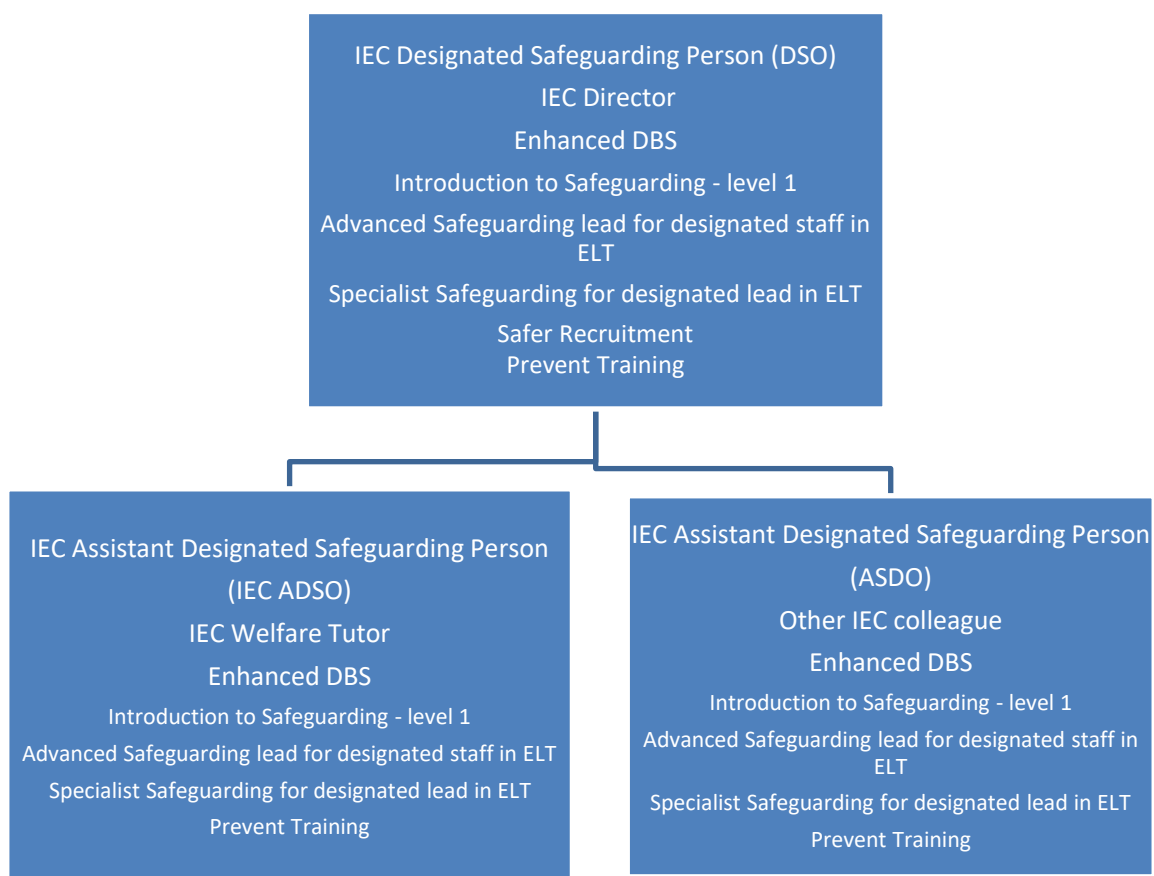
IEC Designated Safeguarding Person (DSO)
IEC Director
Enhanced DBS
Introduction to Safeguarding - level 1
Advanced Safeguarding lead for designated staff in ELT
Specialist Safeguarding for designated lead in ELT
Safer Recruitment
Prevent Training

IEC Assistant Designated Safeguarding Person (IEC ADSO)
IEC Welfare Tutor
Enhanced DBS
Introduction to Safeguarding - level 1
Advanced Safeguarding lead for designated staff in ELT
Specialist Safeguarding for designated lead in ELT
Prevent Training

IEC Assistant Designated Safeguarding Person (ASDO)
Other IEC colleague
Enhanced DBS
Introduction to Safeguarding - level 1
Advanced Safeguarding lead for designated staff in ELT
Specialist Safeguarding for designated lead in ELT
Prevent Training